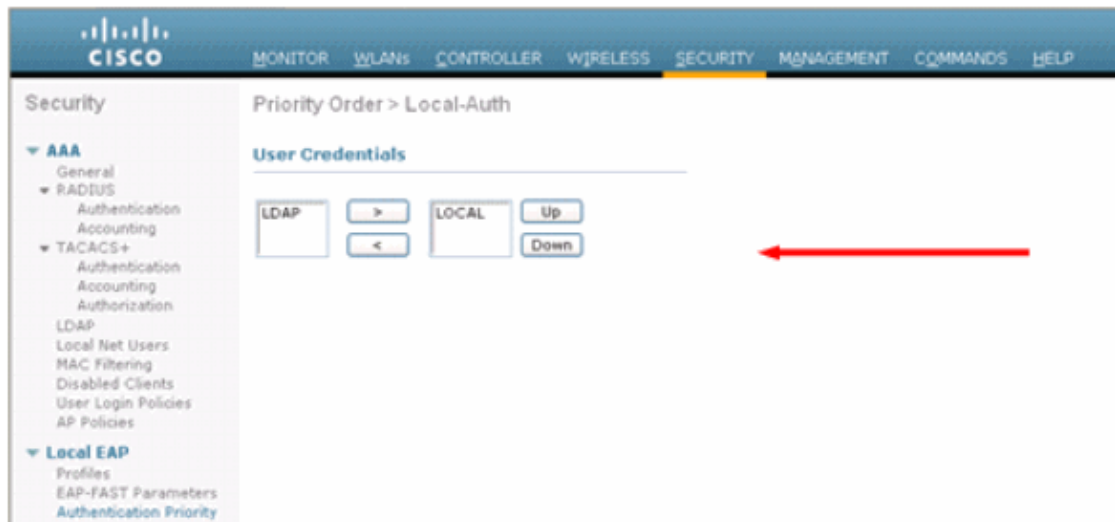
cisco

MONITOR WLANs CONTROLLER WIRELESS SECURITY MANAGEMENT COMMANDS HELP

Security

▾ AAA
General
▾ RADIUS
Authentication
Accounting
▾ TACACS+
Authentication
Accounting
Authorization
LDAP
Local Net Users
MAC Filtering
Disabled Clients
User Login Policies
AP Policies

▾ Local EAP
Profiles
EAP-FAST Parameters
Authentication Priority

Priority Order > Local-Auth

User Credentials

LDAP

>

<

LOCAL

Up

Down